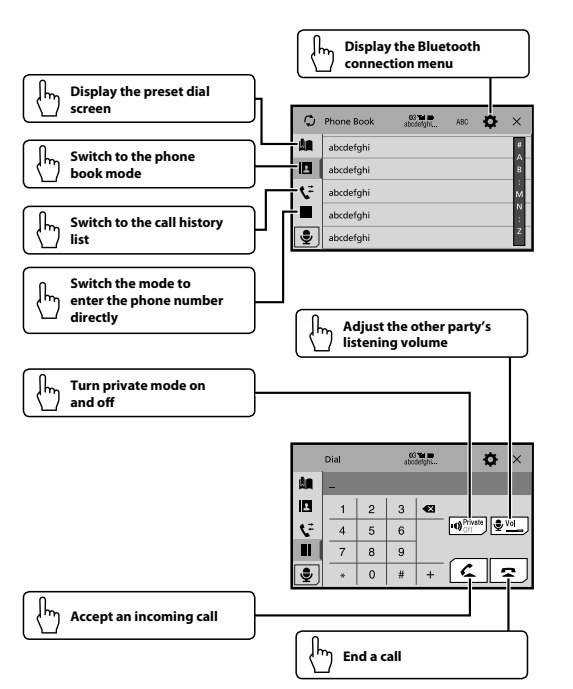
Display the Bluetooth connection menu

Display the preset dial screen

Switch to the phone book mode

Switch to the call history list

Switch the mode to enter the phone number directly

Phone Book

abcdefghi...

ABC

abcdefghi

abcdefghi

abcdefghi

abcdefghi

abcdefghi

#
A
B
:
M
N
:
Z

Adjust the other party's listening volume

Turn private mode on and off

Dial

abcdefghi...

_

| 1 | 2 | 3 |
|---|---|---|
| 4 | 5 | 6 |
| 7 | 8 | 9 |
| * | 0 | # |

+

Private Off

Vol

Accept an incoming call

End a call